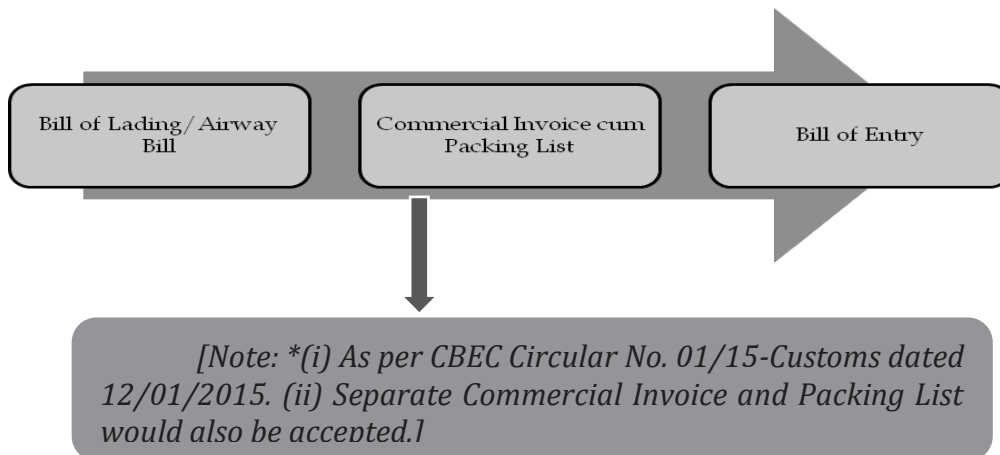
Bill of Lading/Airway Bill

Commercial Invoice cum Packing List

Bill of Entry

[Note: *(i) As per CBEC Circular No. 01/15-Customs dated 12/01/2015. (ii) Separate Commercial Invoice and Packing List would also be accepted.]